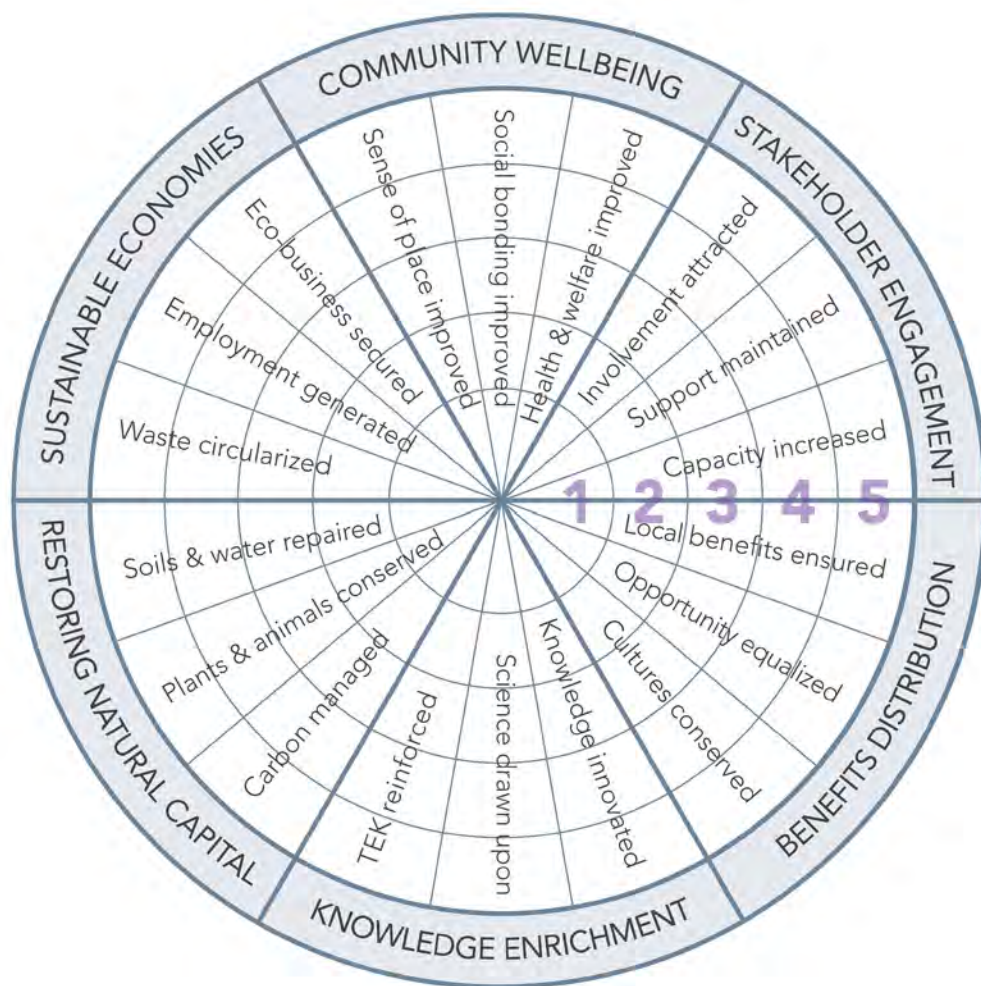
COMMUNITY WELLBEING

Sense of place improved
Social bonding improved
Health & welfare improved

STAKEHOLDER ENGAGEMENT

Involvement attracted
Support maintained
Capacity increased

1 2 3 4 5

BENEFITS DISTRIBUTION

Local benefits ensured
Opportunity equalized
Cultures conserved

KNOWLEDGE ENRICHMENT

Knowledge innovated
Science drawn upon
TEK reinforced

RESTORING NATURAL CAPITAL

Carbon managed
Plants & animals conserved
Soils & water repaired

SUSTAINABLE ECONOMIES

Waste circularized
Employment generated
Eco-business secured